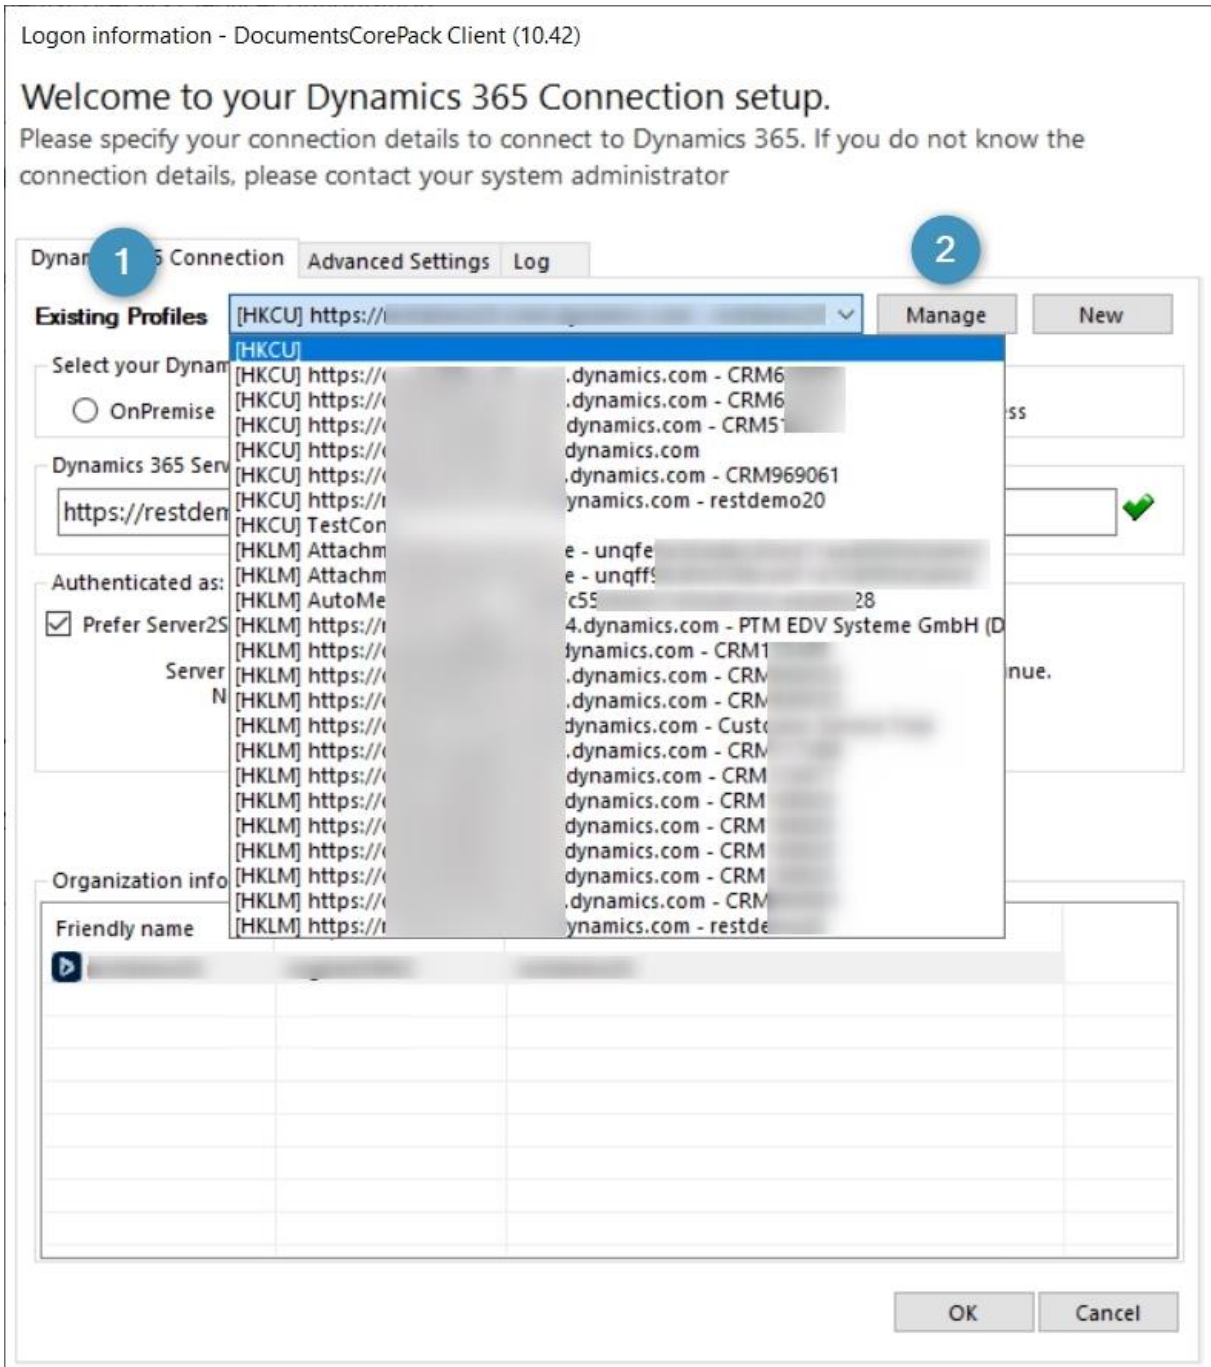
Logon information - DocumentsCorePack Client (10.42)

Welcome to your Dynamics 365 Connection setup.

Please specify your connection details to connect to Dynamics 365. If you do not know the connection details, please contact your system administrator

Dynam 1 5 Connection | Advanced Settings | Log

2

Existing Profiles [HKCU] https://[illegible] Manage New

Select your Dynam
OnPremise
ss

Dynamics 365 Serv
https://restdem

Authenticated as:
Prefer Server2S
Server
N
inue.

Organization info
Friendly name

[HKCU]
[HKCU] https://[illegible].dynamics.com - CRM6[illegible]
[HKCU] https://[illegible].dynamics.com - CRM6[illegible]
[HKCU] https://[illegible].dynamics.com - CRM51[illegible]
[HKCU] https://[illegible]dynamics.com
[HKCU] https://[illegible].dynamics.com - CRM969061
[HKCU] https://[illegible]ynamics.com - restdemo20
[HKCU] TestCon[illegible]
[HKLM] Attachm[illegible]e - unqfe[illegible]
[HKLM] Attachm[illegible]e - unqff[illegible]
[HKLM] AutoMe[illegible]c55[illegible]28
[HKLM] https://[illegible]4.dynamics.com - PTM EDV Systeme GmbH (D
[HKLM] https://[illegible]dynamics.com - CRM1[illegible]
[HKLM] https://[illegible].dynamics.com - CRM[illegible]
[HKLM] https://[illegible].dynamics.com - CRM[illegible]
[HKLM] https://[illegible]dynamics.com - Cust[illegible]
[HKLM] https://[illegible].dynamics.com - CRM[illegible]
[HKLM] https://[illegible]dynamics.com - CRM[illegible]
[HKLM] https://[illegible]dynamics.com - CRM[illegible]
[HKLM] https://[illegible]dynamics.com - CRM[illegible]
[HKLM] https://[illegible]dynamics.com - CRM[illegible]
[HKLM] https://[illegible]dynamics.com - CRM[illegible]
[HKLM] https://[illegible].dynamics.com - CRM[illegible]
[HKLM] https://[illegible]ynamics.com - restde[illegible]

OK Cancel